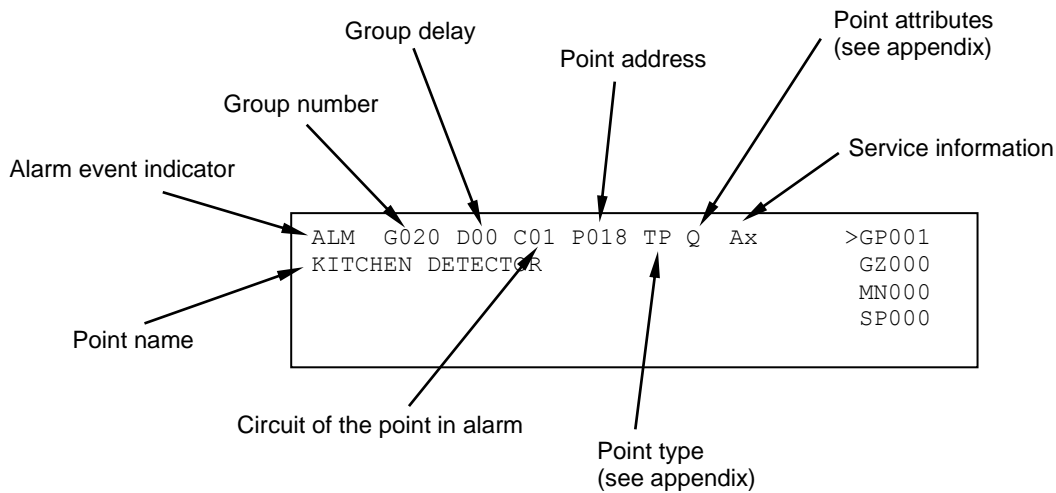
Group delay

Point address

Point attributes (see appendix)

Group number

Service information

Alarm event indicator

ALM G020 D00 C01 P018 TP Q Ax >GP001
KITCHEN DETECTOR GZ000
MN000
SP000

Point name

Circuit of the point in alarm

Point type (see appendix)